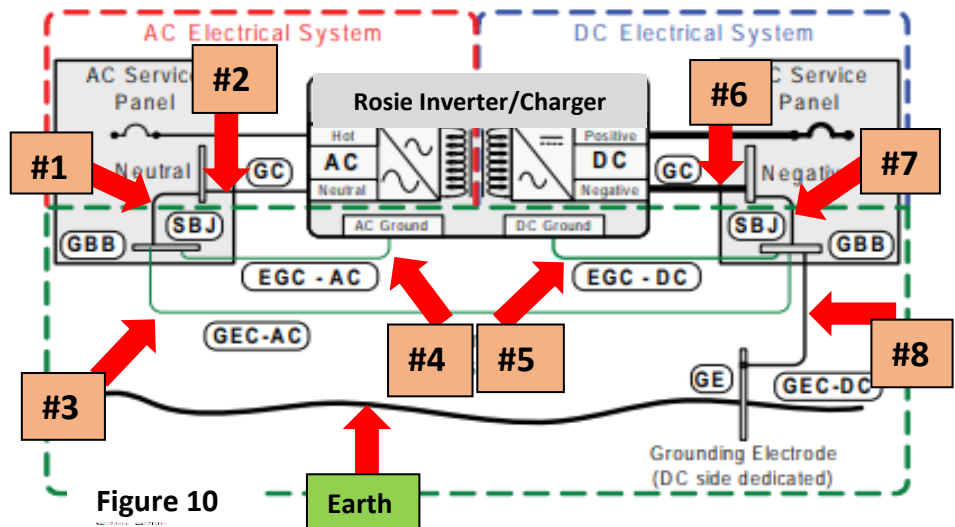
AC Electrical System

DC Electrical System

AC Service Panel

#2

Rosie Inverter/Charger

#6

C Service Panel

#1

Neutral

GC

Hot

AC

Neutral

Positive

DC

Negative

GC

Negati

#7

SBJ

SBJ

GBB

AC Ground

DC Ground

GBB

EGC - AC

EGC - DC

GEC-AC

#4

#5

#8

#3

GE

GEC-DC

Grounding Electrode (DC side dedicated)

Figure 10

Earth